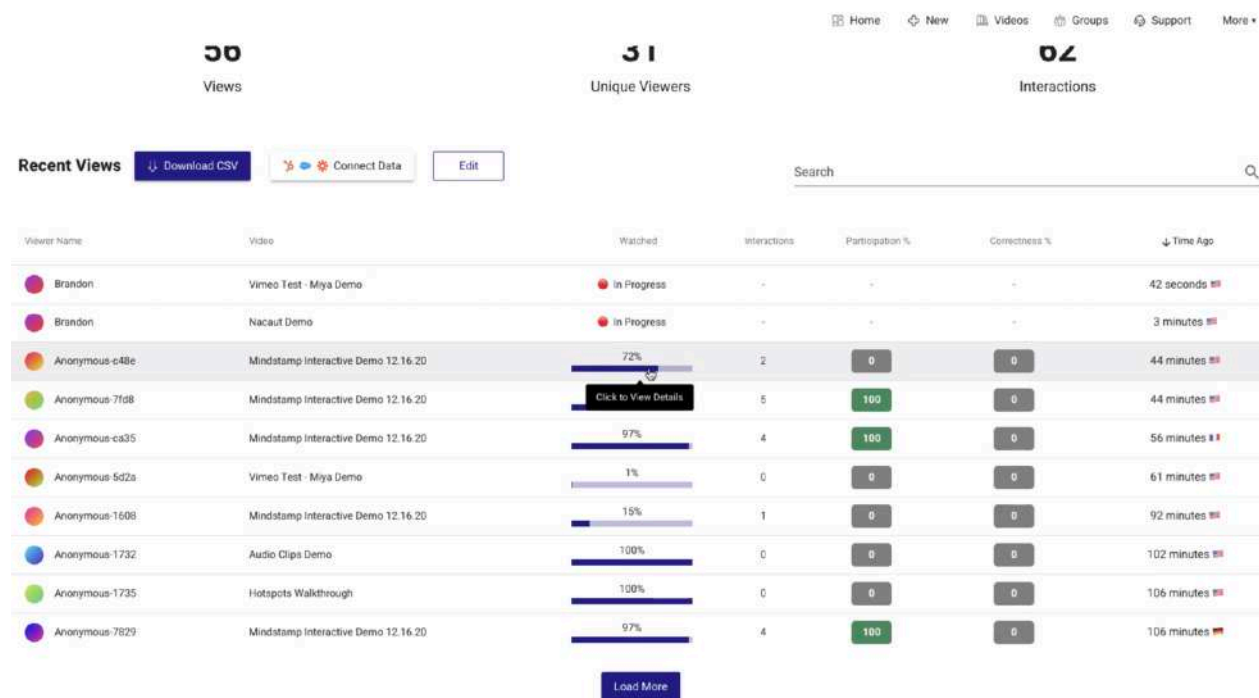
Home New Videos Groups Support More

56
Views

31
Unique Viewers

62
Interactions

Recent Views Download CSV Connect Data Edit

Search

| Viewer Name | Video | Watched | Interactions | Participation % | Correctness % | Time Ago |
|---|---|---|---|---|---|---|
| Brandon | Vimeo Test - Miya Demo | In Progress | - | - | - | 42 seconds |
| Brandon | Nacaut Demo | In Progress | - | - | - | 3 minutes |
| Anonymous-c48e | Mindstamp Interactive Demo 12.16.20 | 72% | 2 | 0 | 0 | 44 minutes |
| Anonymous-7fd8 | Mindstamp Interactive Demo 12.16.20 | Click to View Details | 5 | 100 | 0 | 44 minutes |
| Anonymous-ca35 | Mindstamp Interactive Demo 12.16.20 | 97% | 4 | 100 | 0 | 56 minutes |
| Anonymous-5d2a | Vimeo Test - Miya Demo | 1% | 0 | 0 | 0 | 61 minutes |
| Anonymous-1608 | Mindstamp Interactive Demo 12.16.20 | 15% | 1 | 0 | 0 | 92 minutes |
| Anonymous-1732 | Audio Clips Demo | 100% | 0 | 0 | 0 | 102 minutes |
| Anonymous-1735 | Hotspots Walkthrough | 100% | 0 | 0 | 0 | 106 minutes |
| Anonymous-7829 | Mindstamp Interactive Demo 12.16.20 | 97% | 4 | 100 | 0 | 106 minutes |

Load More